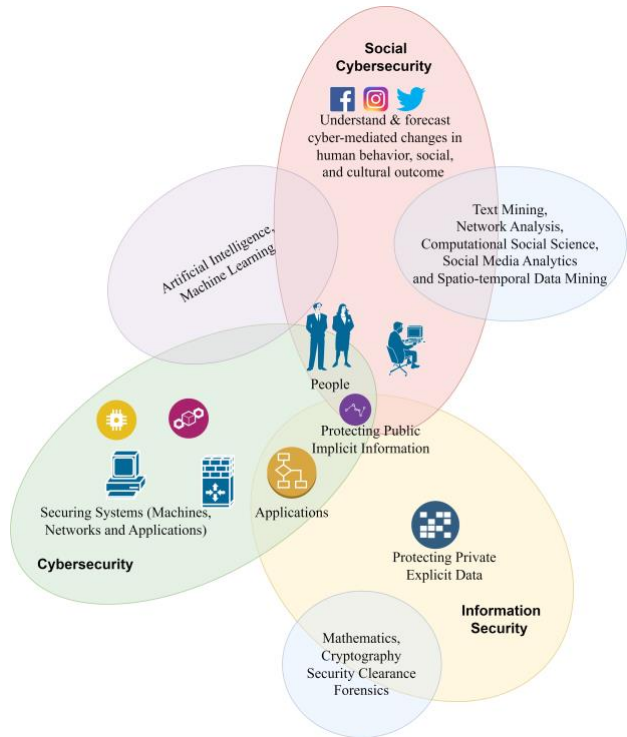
Social Cybersecurity

Understand & forecast cyber-mediated changes in human behavior, social, and cultural outcome

Artificial Intelligence, Machine Learning

Text Mining, Network Analysis, Computational Social Science, Social Media Analytics and Spatio-temporal Data Mining

People

Protecting Public Implicit Information

Securing Systems (Machines, Networks and Applications)

Applications

Cybersecurity

Protecting Private Explicit Data

Information Security

Mathematics, Cryptography Security Clearance Forensics